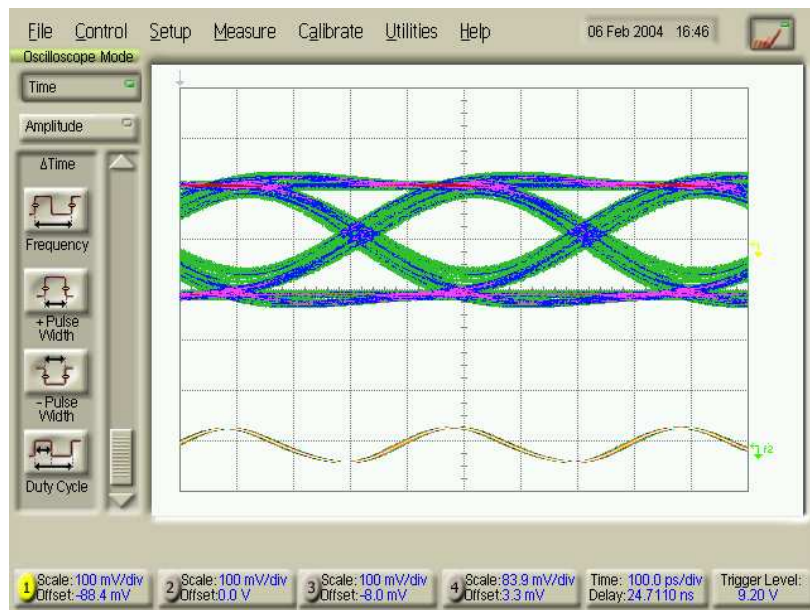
File Control Setup Measure Calibrate Utilities Help 06 Feb 2004 16:46

Oscilloscope Mode

Time

Amplitude

ΔTime

Frequency

+Pulse Width

-Pulse Width

Duty Cycle

1 Scale: 100 mV/div Offset: -88.4 mV

2 Scale: 100 mV/div Offset: 0.0 V

3 Scale: 100 mV/div Offset: -8.0 mV

4 Scale: 83.9 mV/div Offset: 3.3 mV

Time: 100.0 ps/div Delay: 24.7110 ns

Trigger Level: 9.20 V